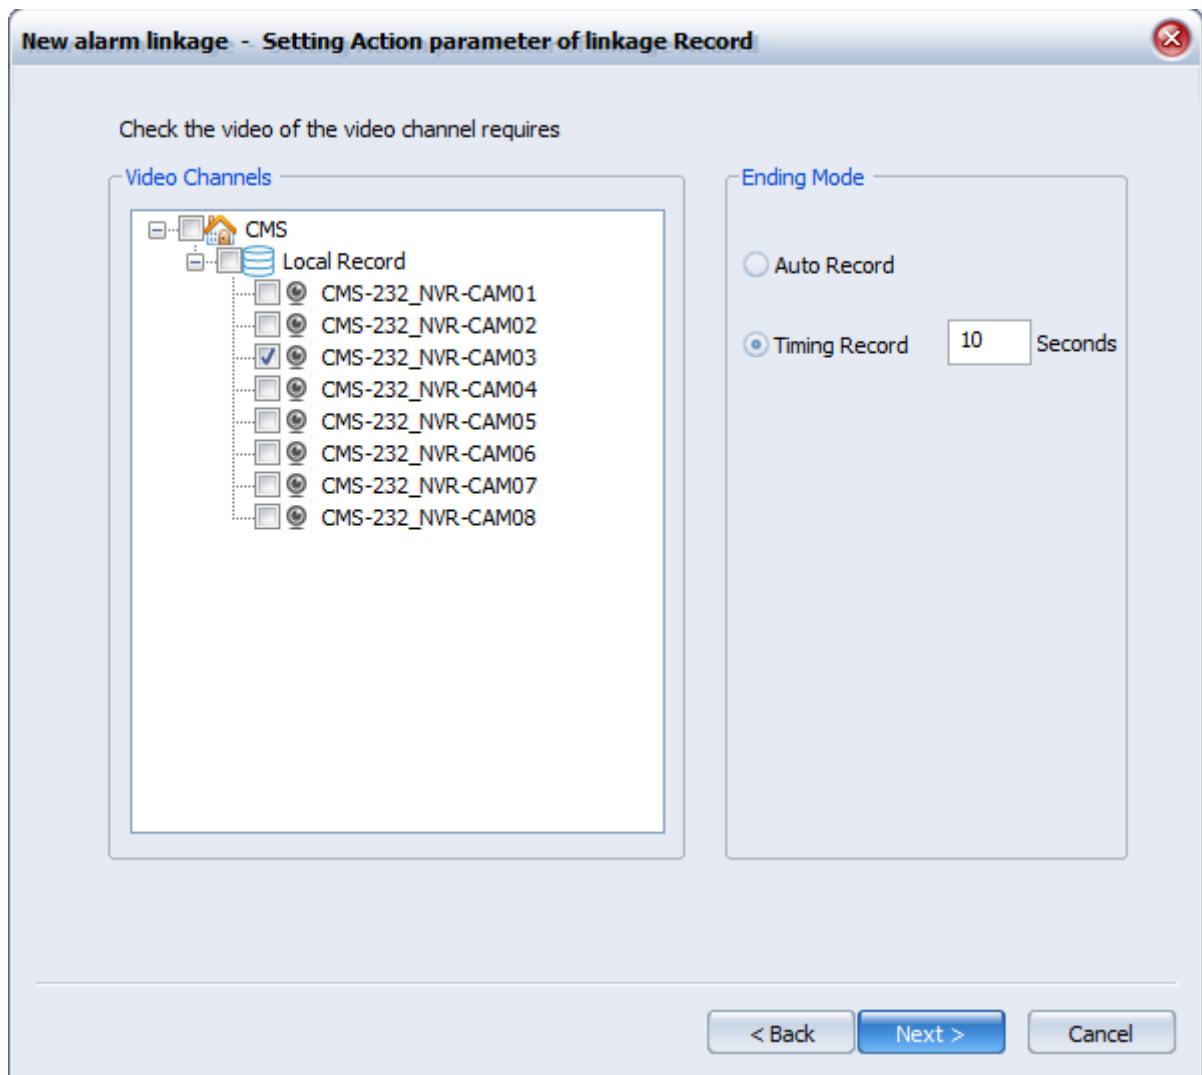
New alarm linkage - Setting Action parameter of linkage Record

Check the video of the video channel requires

Video Channels

CMS
Local Record
CMS-232_NVR-CAM01
CMS-232_NVR-CAM02
CMS-232_NVR-CAM03
CMS-232_NVR-CAM04
CMS-232_NVR-CAM05
CMS-232_NVR-CAM06
CMS-232_NVR-CAM07
CMS-232_NVR-CAM08

Ending Mode

Auto Record

Timing Record 10 Seconds

< Back Next > Cancel